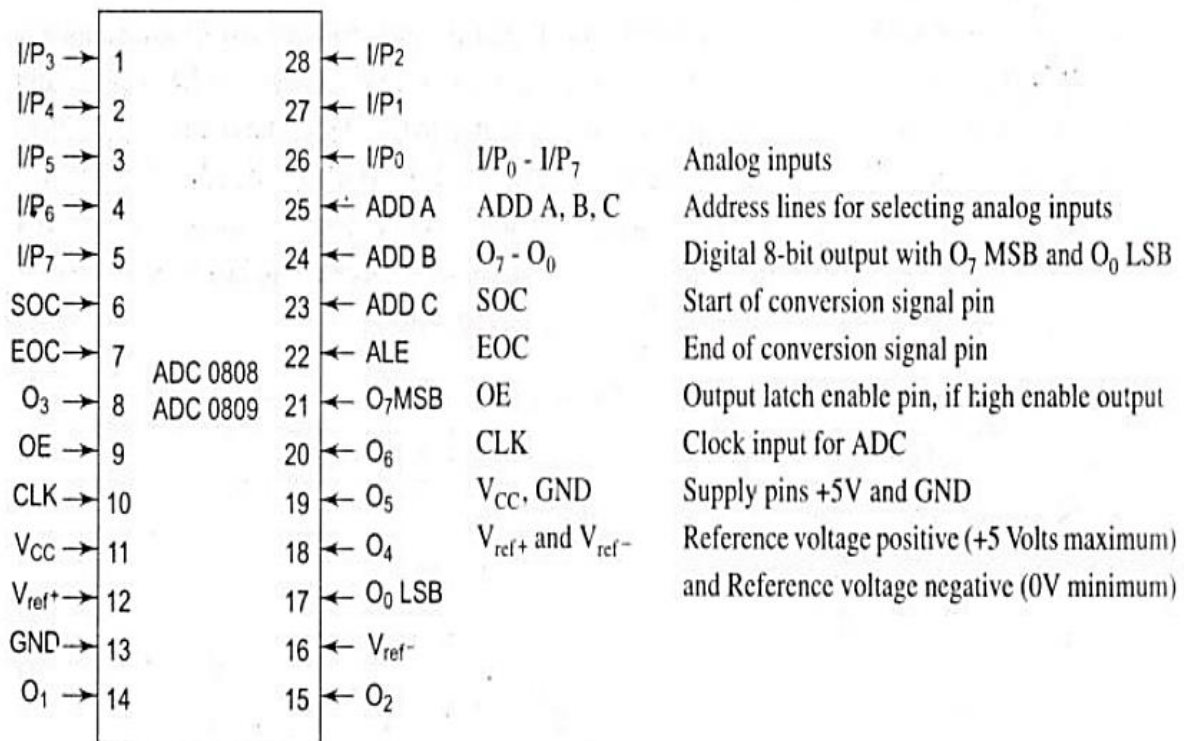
$I/P_3$ → 1
$I/P_4$ → 2
$I/P_5$ → 3
$I/P_6$ → 4
$I/P_7$ → 5
SOC → 6
EOC → 7
$O_3$ → 8
OE → 9
CLK → 10
$V_{CC}$ → 11
$V_{ref+}$ → 12
GND → 13
$O_1$ → 14

ADC 0808
ADC 0809

28 ← $I/P_2$
27 ← $I/P_1$
26 ← $I/P_0$
25 ← ADD A
24 ← ADD B
23 ← ADD C
22 ← ALE
21 ← $O_7$MSB
20 ← $O_6$
19 ← $O_5$
18 ← $O_4$
17 ← $O_0$ LSB
16 ← $V_{ref-}$
15 ← $O_2$

| | |
|---|---|
| $I/P_0$ - $I/P_7$ | Analog inputs |
| ADD A, B, C | Address lines for selecting analog inputs |
| $O_7$ - $O_0$ | Digital 8-bit output with $O_7$ MSB and $O_0$ LSB |
| SOC | Start of conversion signal pin |
| EOC | End of conversion signal pin |
| OE | Output latch enable pin, if high enable output |
| CLK | Clock input for ADC |
| $V_{CC}$, GND | Supply pins +5V and GND |
| $V_{ref+}$ and $V_{ref-}$ | Reference voltage positive (+5 Volts maximum) and Reference voltage negative (0V minimum) |